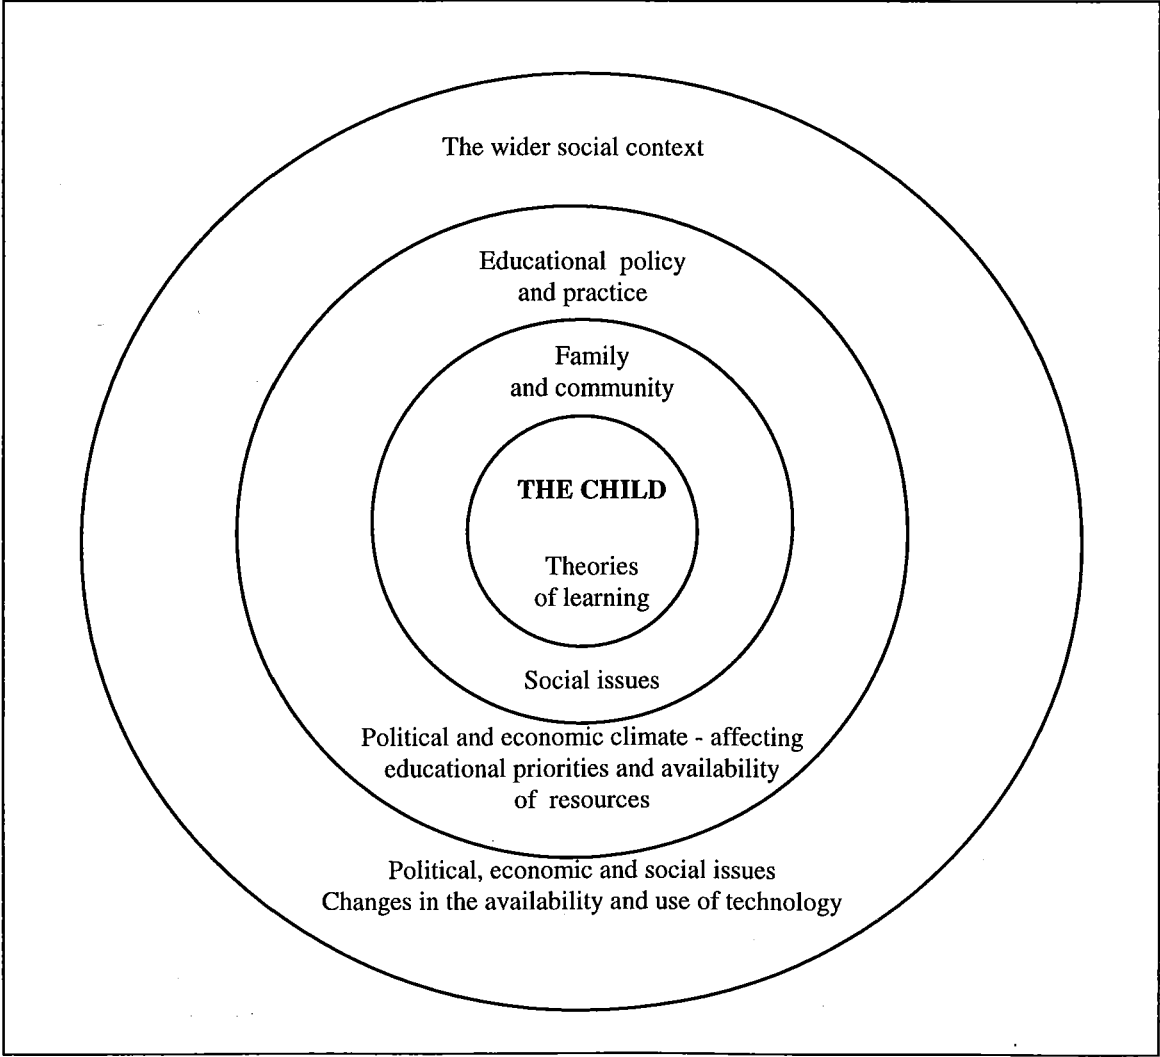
The wider social context

Educational policy and practice

Family and community

THE CHILD

Theories of learning

Social issues

Political and economic climate - affecting educational priorities and availability of resources

Political, economic and social issues
Changes in the availability and use of technology